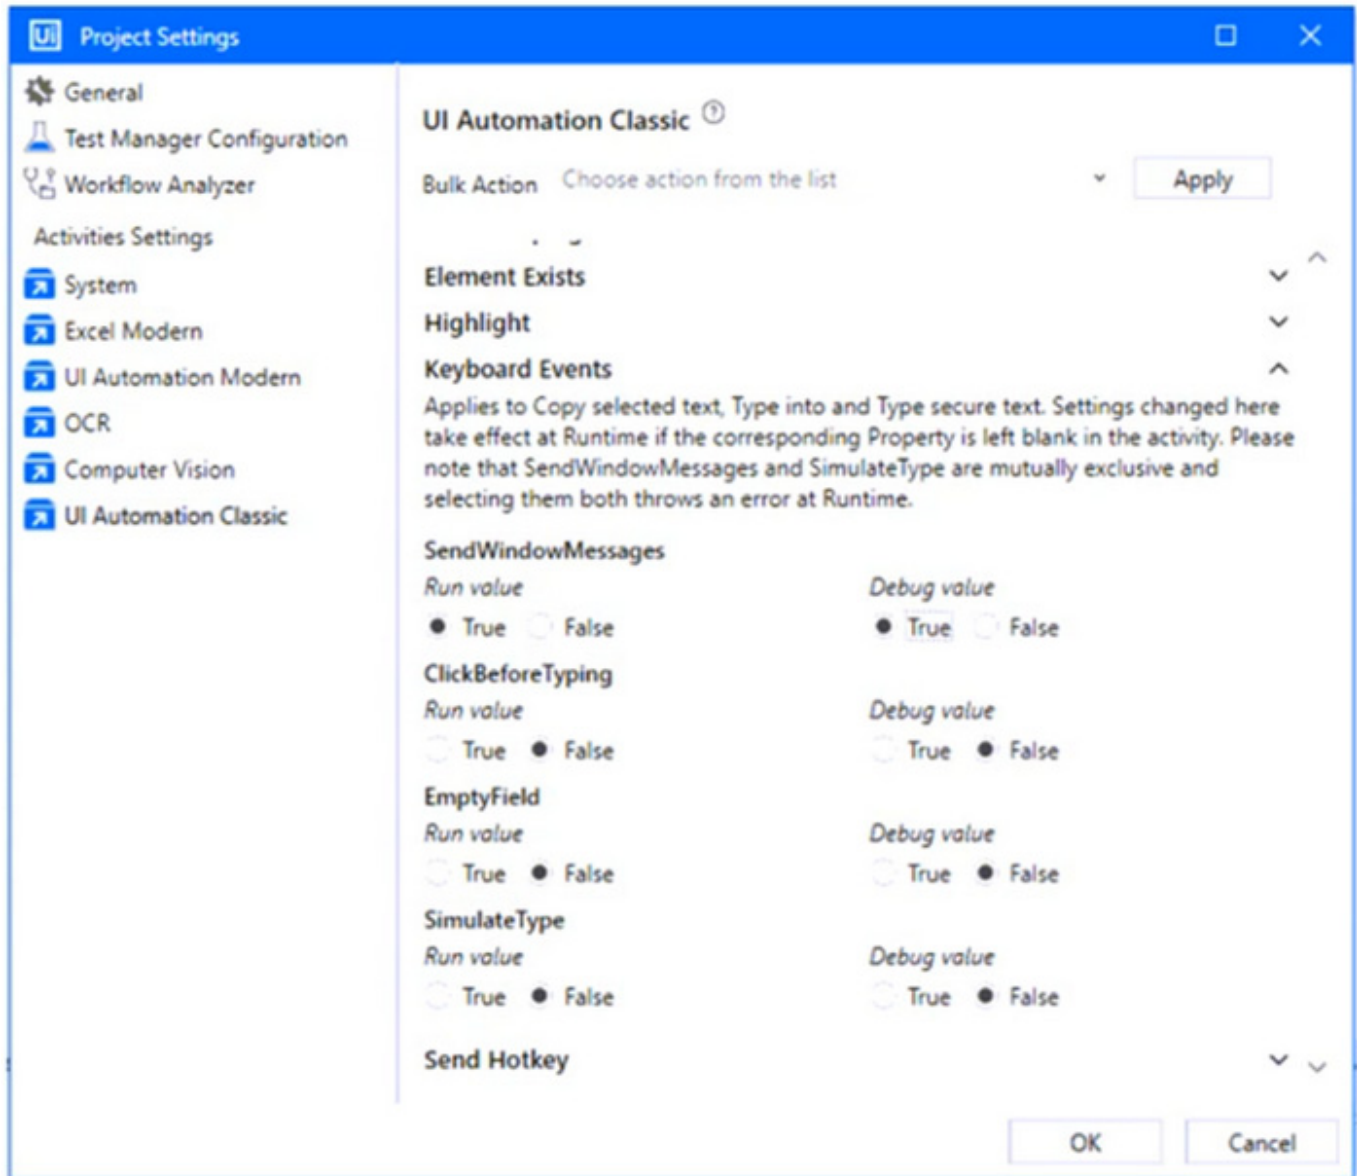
Ui Project Settings

General
Test Manager Configuration
Workflow Analyzer
Activities Settings
System
Excel Modern
UI Automation Modern
OCR
Computer Vision
UI Automation Classic

UI Automation Classic

Bulk Action Choose action from the list Apply

Element Exists
Highlight
Keyboard Events
Applies to Copy selected text, Type into and Type secure text. Settings changed here take effect at Runtime if the corresponding Property is left blank in the activity. Please note that SendWindowMessages and SimulateType are mutually exclusive and selecting them both throws an error at Runtime.

SendWindowMessages
Run value
True False
Debug value
True False

ClickBeforeTyping
Run value
True False
Debug value
True False

EmptyField
Run value
True False
Debug value
True False

SimulateType
Run value
True False
Debug value
True False

Send Hotkey

OK Cancel